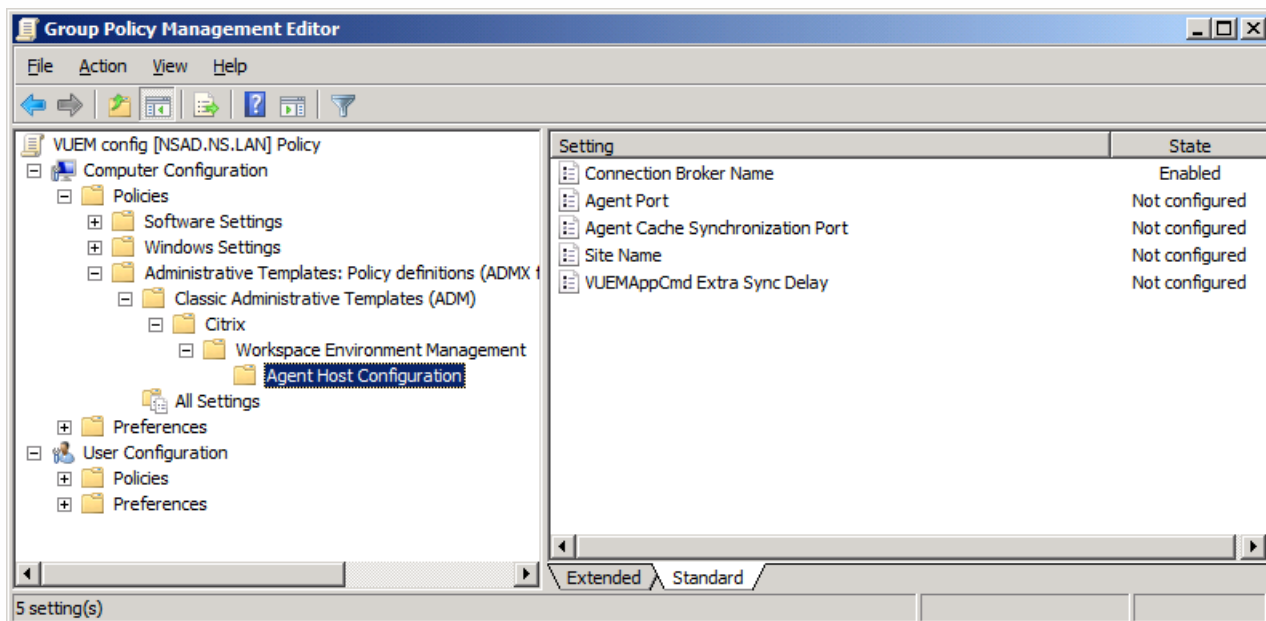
Group Policy Management Editor

File Action View Help

VUEM config [NSAD.NS.LAN] Policy
Computer Configuration
Policies
Software Settings
Windows Settings
Administrative Templates: Policy definitions (ADMX f
Classic Administrative Templates (ADM)
Citrix
Workspace Environment Management
Agent Host Configuration
All Settings
Preferences
User Configuration
Policies
Preferences

| Setting | State |
|---|---|
| Connection Broker Name | Enabled |
| Agent Port | Not configured |
| Agent Cache Synchronization Port | Not configured |
| Site Name | Not configured |
| VUEMAppCmd Extra Sync Delay | Not configured |

Extended Standard

5 setting(s)